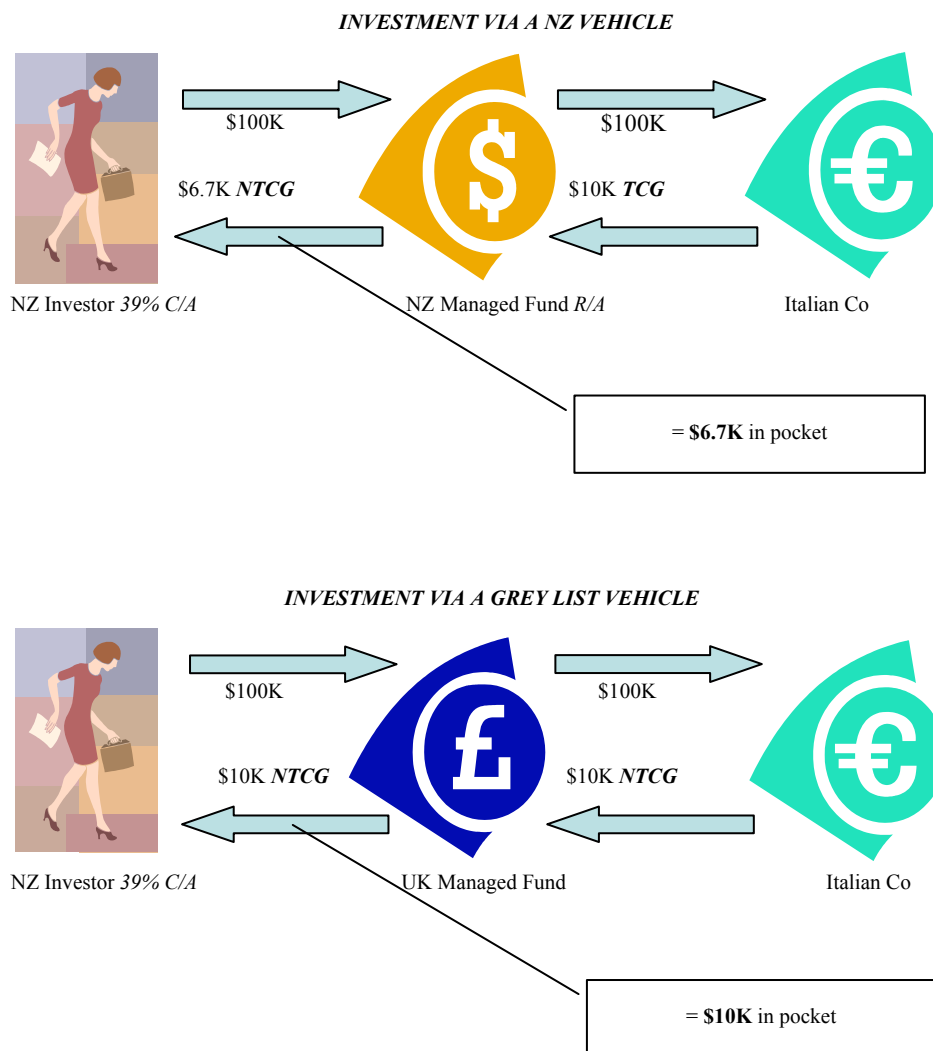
INVESTMENT VIA A NZ VEHICLE

$100K

$100K

$6.7K NTCG

$10K TCG

NZ Investor 39% C/A

NZ Managed Fund R/A

Italian Co

= $6.7K in pocket

INVESTMENT VIA A GREY LIST VEHICLE

$100K

$100K

$10K NTCG

$10K NTCG

NZ Investor 39% C/A

UK Managed Fund

Italian Co

= $10K in pocket